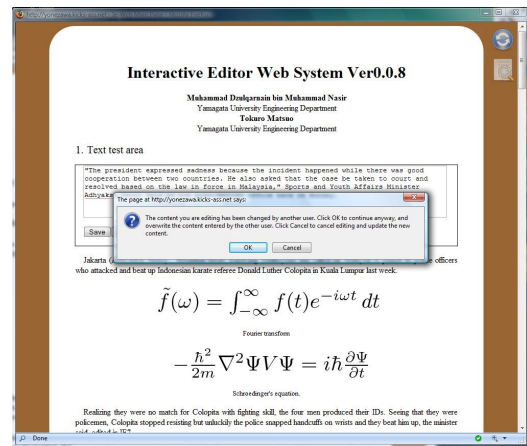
Interactive Editor Web System Ver0.0.8

Muhammad Dzulqarnain bin Muhammad Nasir
Yamagata University Engineering Department
Tokuro Matsuo
Yamagata University Engineering Department

1. Text test area

"The president expressed sadness because the incident happened while there was good cooperation between two countries. He also asked that the case be taken to court and resolved based on the law in force in Malaysia," Sports and Youth Affairs Minister Adhyaks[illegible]

Save

The page at http://yonezawa.kicks-ass.net says:

The content you are editing has been changed by another user. Click OK to continue anyway, and overwrite the content entered by the other user. Click Cancel to cancel editing and update the new content.

OK Cancel

Jakarta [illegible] officers who attacked and beat up Indonesian karate referee Donald Luther Colopita in Kuala Lumpur last week.

$\tilde{f}(\omega) = \int_{-\infty}^{\infty} f(t)e^{-i\omega t}\,dt$

Fourier transform

$-\frac{\hbar^2}{2m}\nabla^2\Psi V\Psi = i\hbar\frac{\partial\Psi}{\partial t}$

Schroedinger's equation.

Realizing they were no match for Colopita with fighting skill, the four men produced their IDs. Seeing that they were policemen, Colopita stopped resisting but unluckily the police snapped handcuffs on wrists and they beat him up, the minister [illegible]

Done